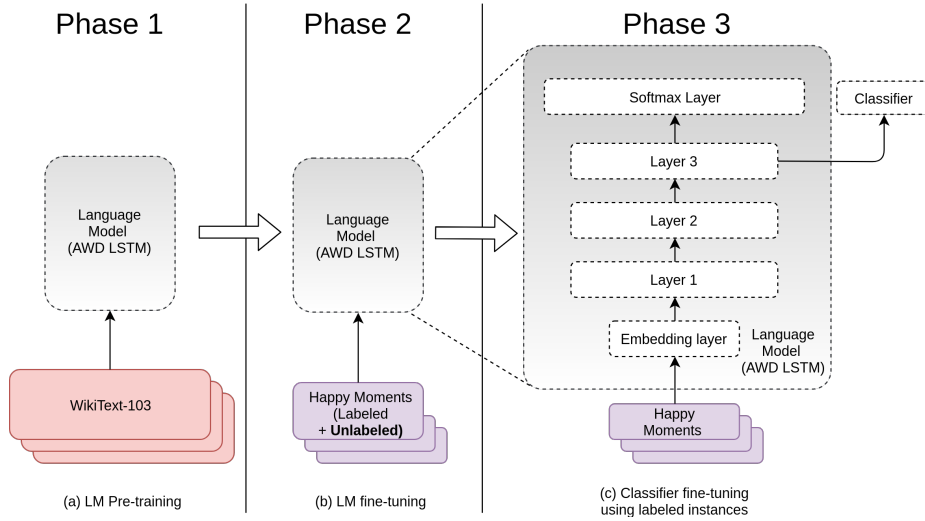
Phase 1

Language Model (AWD LSTM)

WikiText-103

(a) LM Pre-training

Phase 2

Language Model (AWD LSTM)

Happy Moments (Labeled + **Unlabeled)**

(b) LM fine-tuning

Phase 3

Softmax Layer

Classifier

Layer 3

Layer 2

Layer 1

Embedding layer

Language Model (AWD LSTM)

Happy Moments

(c) Classifier fine-tuning using labeled instances